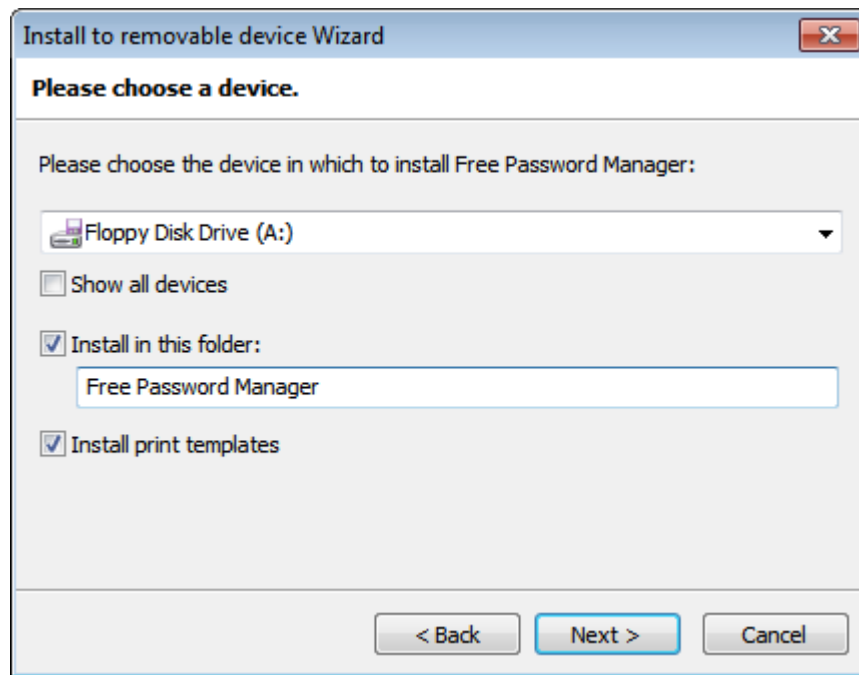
Install to removable device Wizard

Please choose a device.

Please choose the device in which to install Free Password Manager:

Floppy Disk Drive (A:)

Show all devices

Install in this folder:

Free Password Manager

Install print templates

< Back

Next >

Cancel